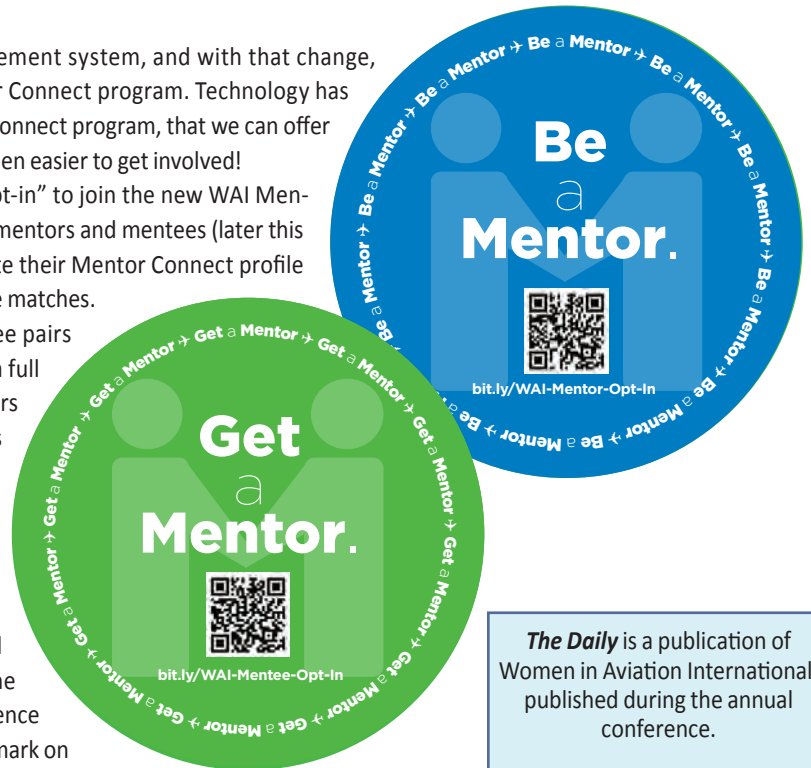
ement system, and with that change, r Connect program. Technology has onnect program, that we can offer en easier to get involved! pt-in" to join the new WAI Menmentors and mentees (later this te their Mentor Connect profile e matches.

ee pairs n full rs s

l he ence mark on

Be a Mentor ✈ Be a Mentor ✈ Be a Mentor ✈ Be a Mentor ✈ Be a Mentor ✈ Be a Mentor ✈ Be a Mentor ✈ Be a Mentor ✈

Be a Mentor.

bit.ly/WAI-Mentor-Opt-In

Get a Mentor ✈ Get a Mentor ✈ Get a Mentor ✈ Get a Mentor ✈ Get a Mentor ✈ Get a Mentor ✈ Get a Mentor ✈ Get a Mentor ✈

Get a Mentor.

bit.ly/WAI-Mentee-Opt-In

*The Daily* is a publication of Women in Aviation International published during the annual conference.